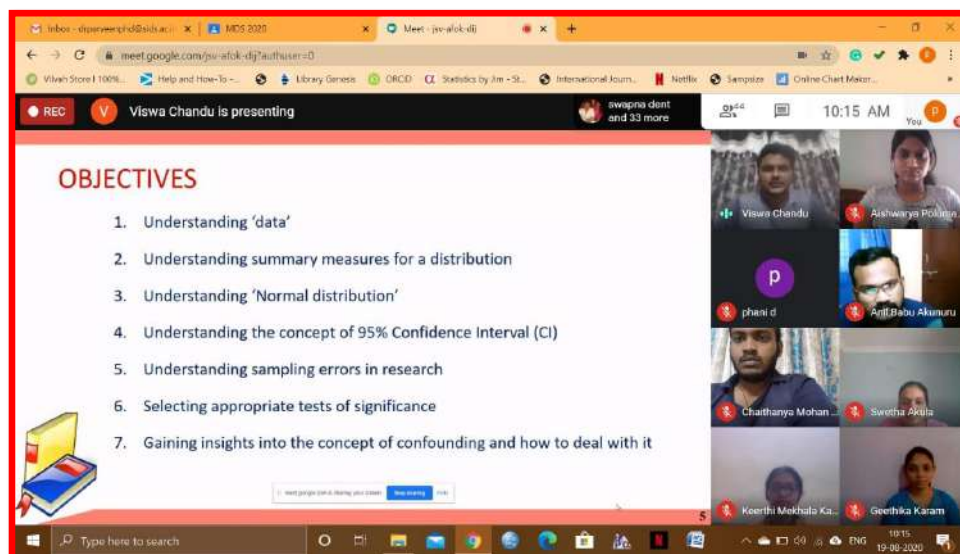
Inbox - drpraveenphd@sids.ac.i ×
MDS 2020 ×
Meet - jsv-afok-dij ×
+

meet.google.com/jsv-afok-dij?authuser=0

Vivah Store | 100%... Help and How-To -... Library Genesis ORCID Statistics by Jim - St... International Journ... Netflix Samplesize Online Chart Maker...

REC
Viswa Chandu is presenting
swapna dent and 33 more
44
10:15 AM
You

OBJECTIVES

1. Understanding 'data'
2. Understanding summary measures for a distribution
3. Understanding 'Normal distribution'
4. Understanding the concept of 95% Confidence Interval (CI)
5. Understanding sampling errors in research
6. Selecting appropriate tests of significance
7. Gaining insights into the concept of confounding and how to deal with it

meet.google.com is sharing your screen. Stop sharing Hide

5

Viswa Chandu
Aishwarya Pokuri
p
phani d
Anil Babu Akunuru
Chaithanya Mohan ...
Swetha Akula
Keerthi Mekhala Ka...
Geethika Karam

Type here to search
ENG
10:15
19-08-2020